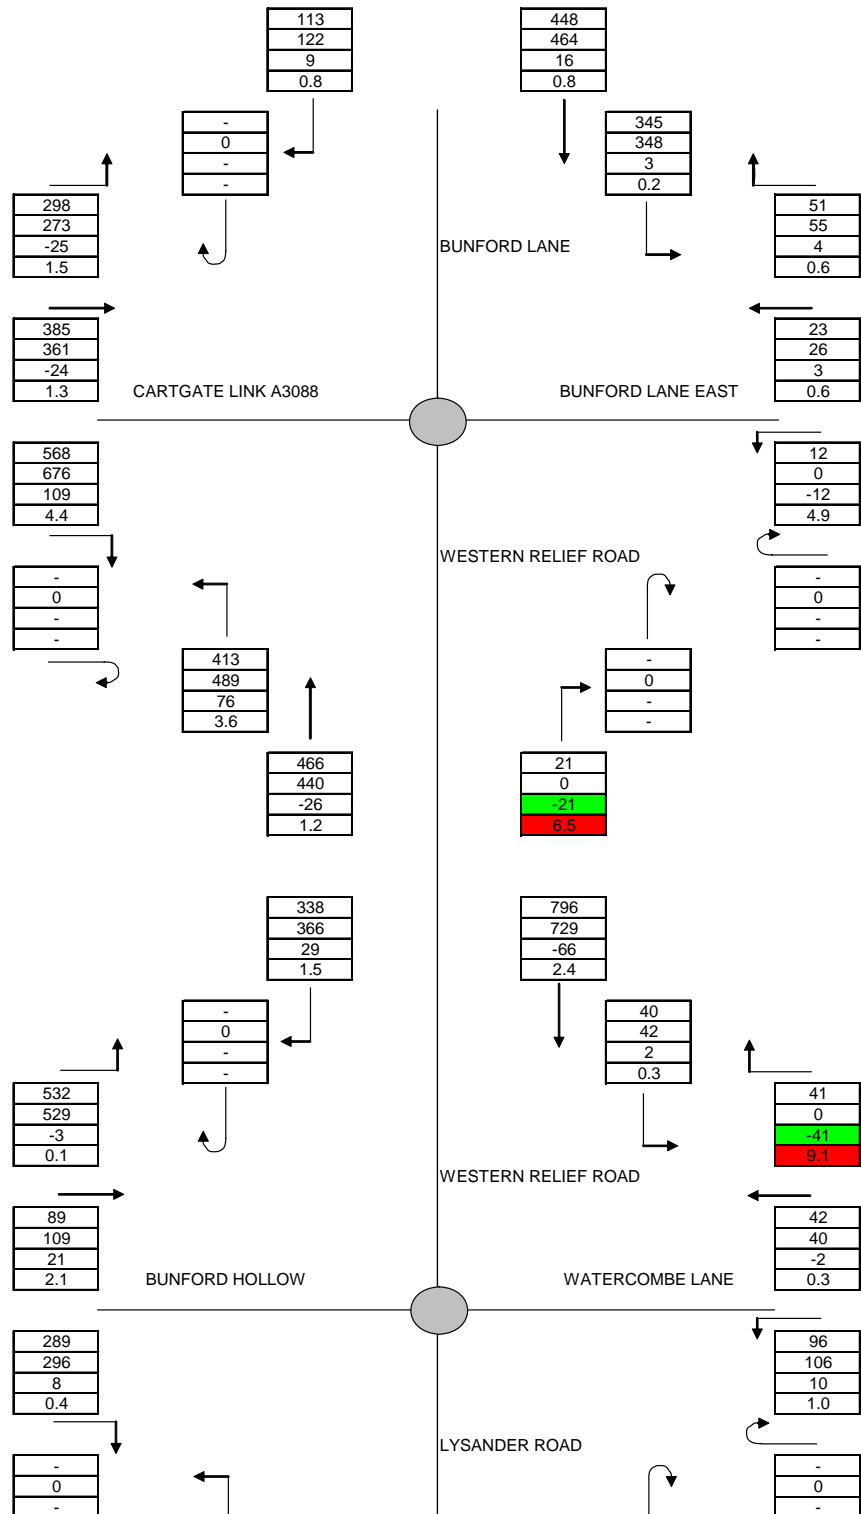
113
122
9
0.8

448
464
16
0.8

-
0
-
-

345
348
3
0.2

298
273
-25
1.5

51
55
4
0.6

BUNFORD LANE

385
361
-24
1.3

CARTGATE LINK A3088

BUNFORD LANE EAST

23
26
3
0.6

568
676
109
4.4

12
0
-12
4.9

WESTERN RELIEF ROAD

-
0
-
-

-
0
-
-

413
489
76
3.6

-
0
-
-

466
440
-26
1.2

21
0
-21
6.5

338
366
29
1.5

796
729
-66
2.4

-
0
-
-

40
42
2
0.3

532
529
-3
0.1

41
0
-41
9.1

WESTERN RELIEF ROAD

89
109
21
2.1

BUNFORD HOLLOW

WATERCOMBE LANE

42
40
-2
0.3

289
296
8
0.4

96
106
10
1.0

LYSANDER ROAD

-
0
-

-
0
-